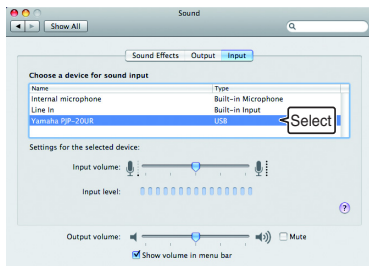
Sound

Show All

Sound Effects | Output | Input

Choose a device for sound input

| Name | Type |
|---|---|
| Internal microphone | Built-in Microphone |
| Line In | Built-in Input |
| Yamaha PJP-20UR | USB |

Select

Settings for the selected device:

Input volume:

Input level:

?

Output volume:

Mute

Show volume in menu bar